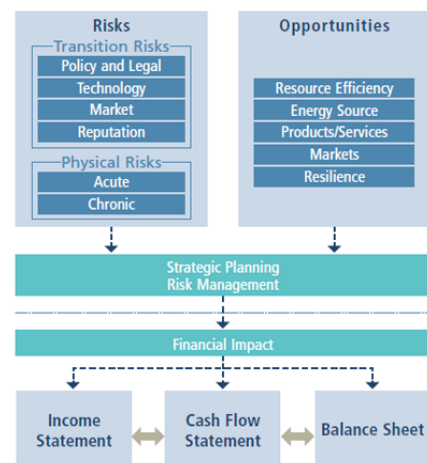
Risks

Transition Risks

Policy and Legal

Technology

Market

Reputation

Physical Risks

Acute

Chronic

Opportunities

Resource Efficiency

Energy Source

Products/Services

Markets

Resilience

Strategic Planning
Risk Management

Financial Impact

Income Statement

Cash Flow Statement

Balance Sheet